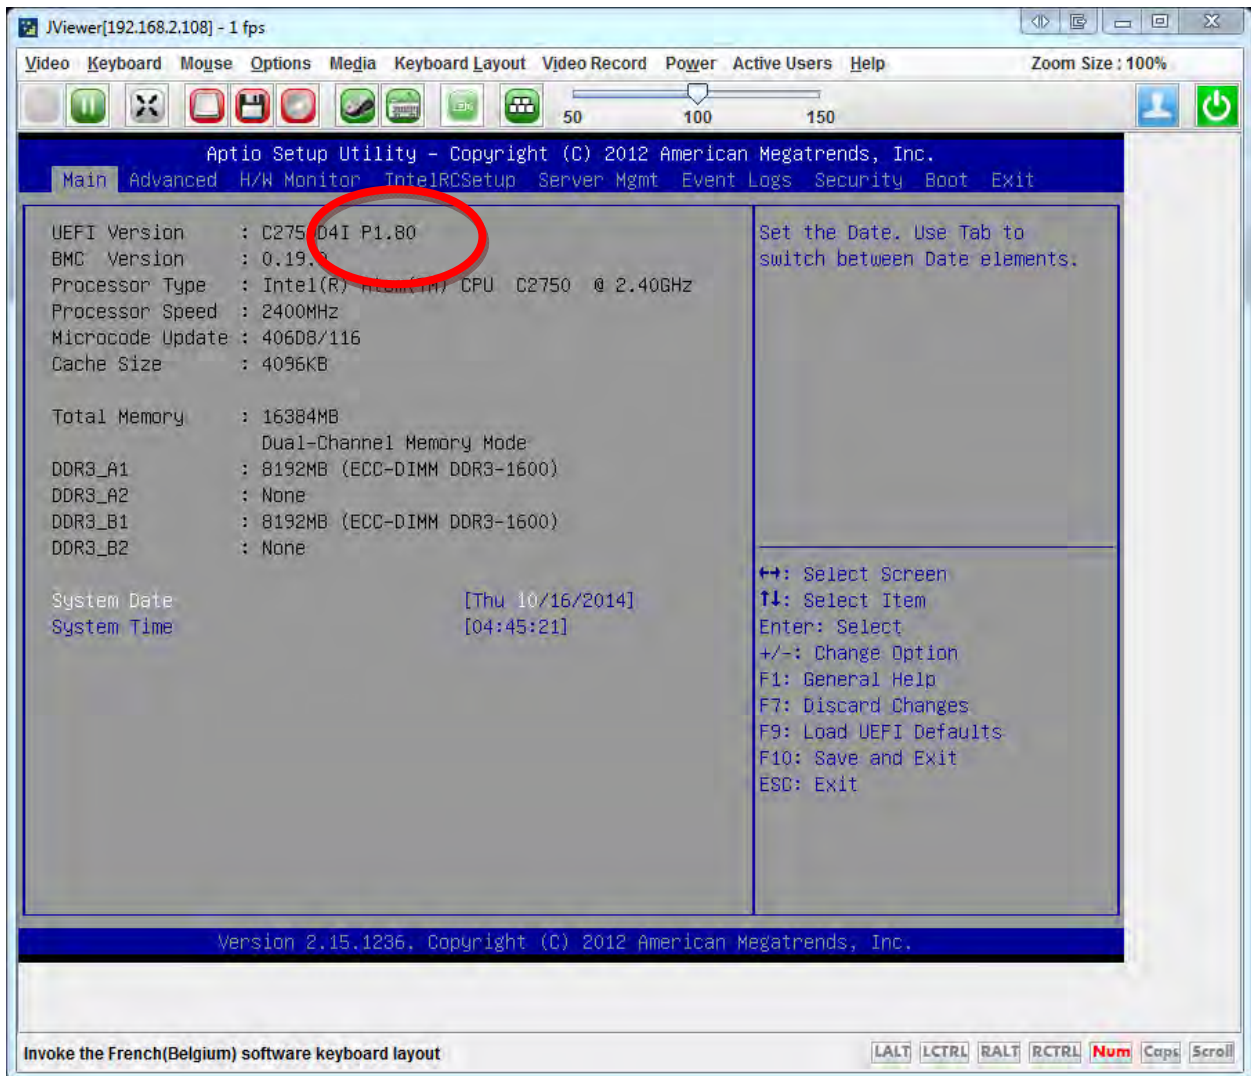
JViewer[192.168.2.108] - 1 fps

Video Keyboard Mouse Options Media Keyboard Layout Video Record Power Active Users Help Zoom Size : 100%

50 100 150

Aptio Setup Utility – Copyright (C) 2012 American Megatrends, Inc.
Main Advanced H/W Monitor IntelRCSetup Server Mgmt Event Logs Security Boot Exit

UEFI Version : C2750D4I P1.80
BMC Version : 0.19.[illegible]
Processor Type : Intel(R) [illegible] CPU C2750 @ 2.40GHz
Processor Speed : 2400MHz
Microcode Update : 406D8/116
Cache Size : 4096KB

Total Memory : 16384MB
Dual-Channel Memory Mode
DDR3_A1 : 8192MB (ECC-DIMM DDR3-1600)
DDR3_A2 : None
DDR3_B1 : 8192MB (ECC-DIMM DDR3-1600)
DDR3_B2 : None

System Date [Thu 10/16/2014]
System Time [04:45:21]

Set the Date. Use Tab to switch between Date elements.

←→: Select Screen
↑↓: Select Item
Enter: Select
+/-: Change Option
F1: General Help
F7: Discard Changes
F9: Load UEFI Defaults
F10: Save and Exit
ESC: Exit

Version 2.15.1236. Copyright (C) 2012 American Megatrends, Inc.

Invoke the French(Belgium) software keyboard layout

LALT LCTRL RALT RCTRL Num Caps Scroll